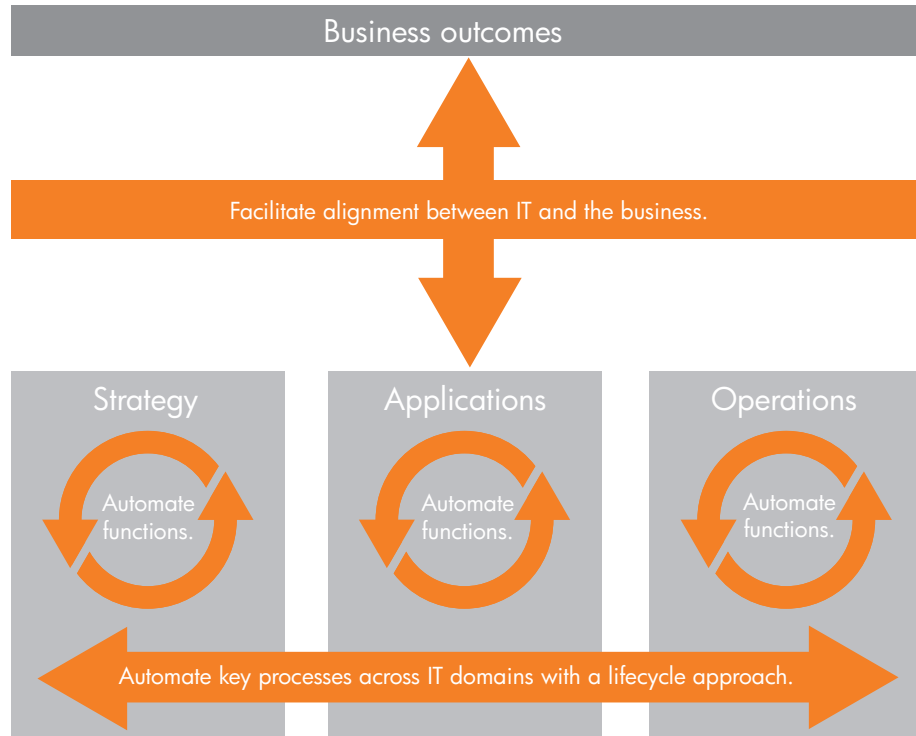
Business outcomes

Facilitate alignment between IT and the business.

Strategy

Automate functions.

Applications

Automate functions.

Operations

Automate functions.

Automate key processes across IT domains with a lifecycle approach.